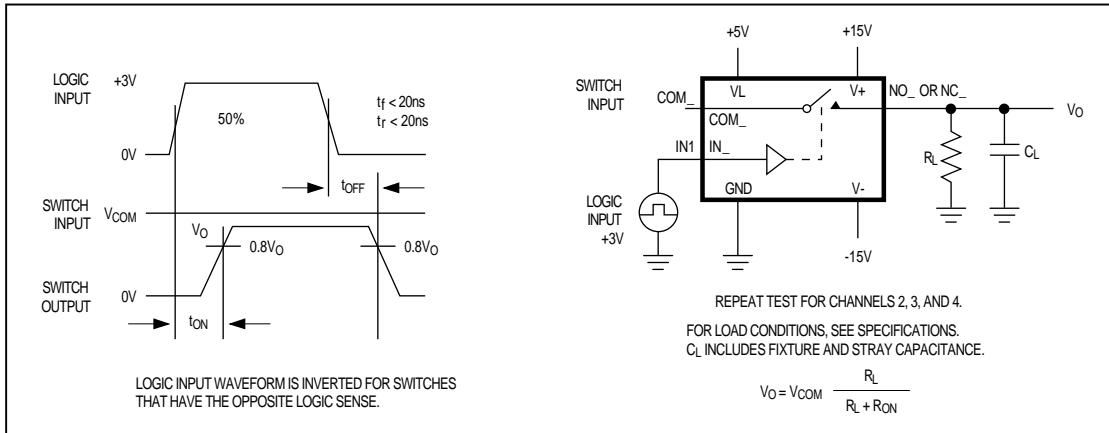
LOGIC INPUT
+3V
50%
$t_f < 20ns$
$t_r < 20ns$
0V
$t_{OFF}$
SWITCH INPUT
$V_{COM}$
$V_O$
$0.8V_O$
$0.8V_O$
SWITCH OUTPUT
0V
$t_{ON}$

LOGIC INPUT WAVEFORM IS INVERTED FOR SWITCHES THAT HAVE THE OPPOSITE LOGIC SENSE.

+5V
+15V
SWITCH INPUT
COM_
VL
V+
NO_ OR NC_
$V_O$
COM_
IN1
IN_
$R_L$
$C_L$
GND
V-
LOGIC INPUT
+3V
-15V

REPEAT TEST FOR CHANNELS 2, 3, AND 4.

FOR LOAD CONDITIONS, SEE SPECIFICATIONS.
$C_L$ INCLUDES FIXTURE AND STRAY CAPACITANCE.

$V_O = V_{COM} \frac{R_L}{R_L + R_{ON}}$